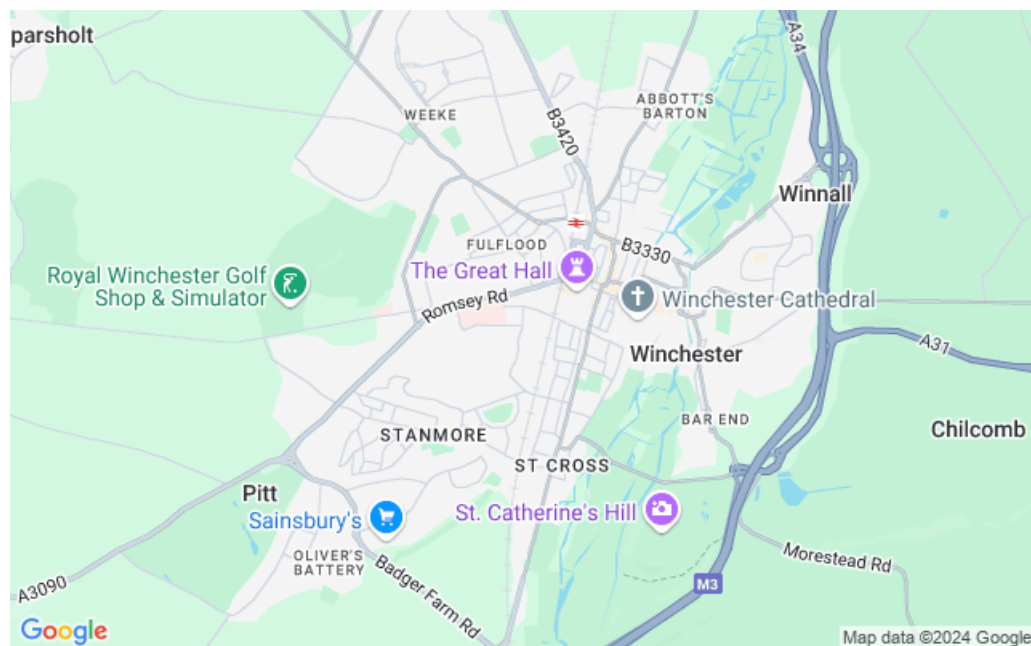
parsholt

A34

WEEKE

B3420

ABBOTT'S BARTON

Winnall

FULFLOOD

B3330

Royal Winchester Golf Shop & Simulator

The Great Hall

Romsey Rd

Winchester Cathedral

Winchester

A31

BAR END

Chilcomb

STANMORE

ST CROSS

Pitt

Sainsbury's

St. Catherine's Hill

OLIVER'S BATTERY

Badger Farm Rd

Morestead Rd

A3090

M3

Google

Map data ©2024 Google